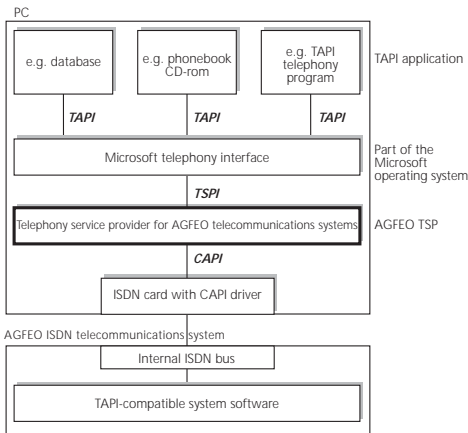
PC

e.g. database

e.g. phonebook CD-rom

e.g. TAPI telephony program

TAPI application

TAPI

TAPI

TAPI

Microsoft telephony interface

Part of the Microsoft operating system

TSPI

Telephony service provider for AGFEO telecommunications systems

AGFEO TSP

CAPI

ISDN card with CAPI driver

AGFEO ISDN telecommunications system

Internal ISDN bus

TAPI-compatible system software